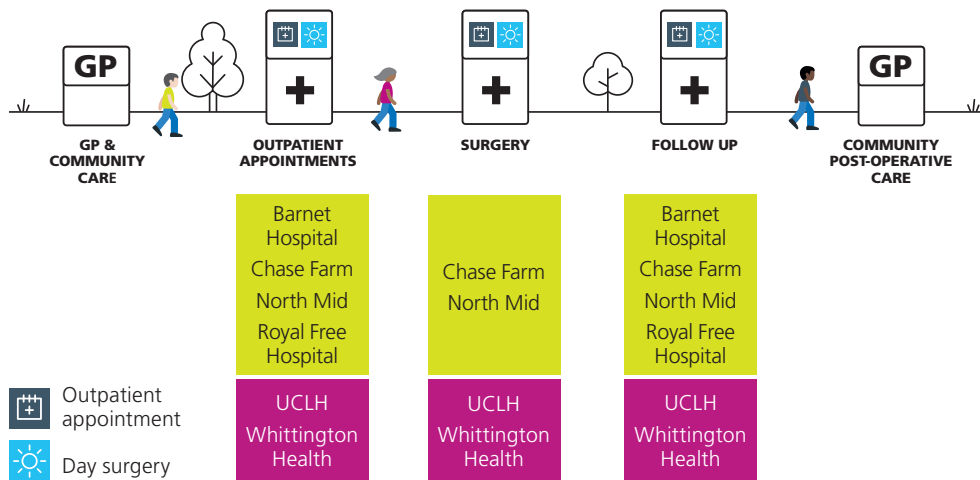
GP

GP & COMMUNITY CARE

OUTPATIENT APPOINTMENTS

SURGERY

FOLLOW UP

GP

COMMUNITY POST-OPERATIVE CARE

| OUTPATIENT APPOINTMENTS | SURGERY | FOLLOW UP |
|---|---|---|
| Barnet Hospital<br>Chase Farm<br>North Mid<br>Royal Free Hospital | Chase Farm<br>North Mid | Barnet Hospital<br>Chase Farm<br>North Mid<br>Royal Free Hospital |
| UCLH<br>Whittington Health | UCLH<br>Whittington Health | UCLH<br>Whittington Health |

Outpatient appointment

Day surgery